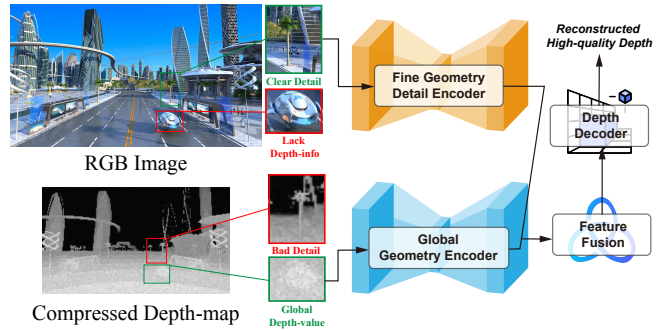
Clear Detail

Lack Depth-info

RGB Image

Bad Detail

Global Depth-value

Compressed Depth-map

Fine Geometry Detail Encoder

Global Geometry Encoder

Reconstructed High-quality Depth

Depth Decoder

Feature Fusion